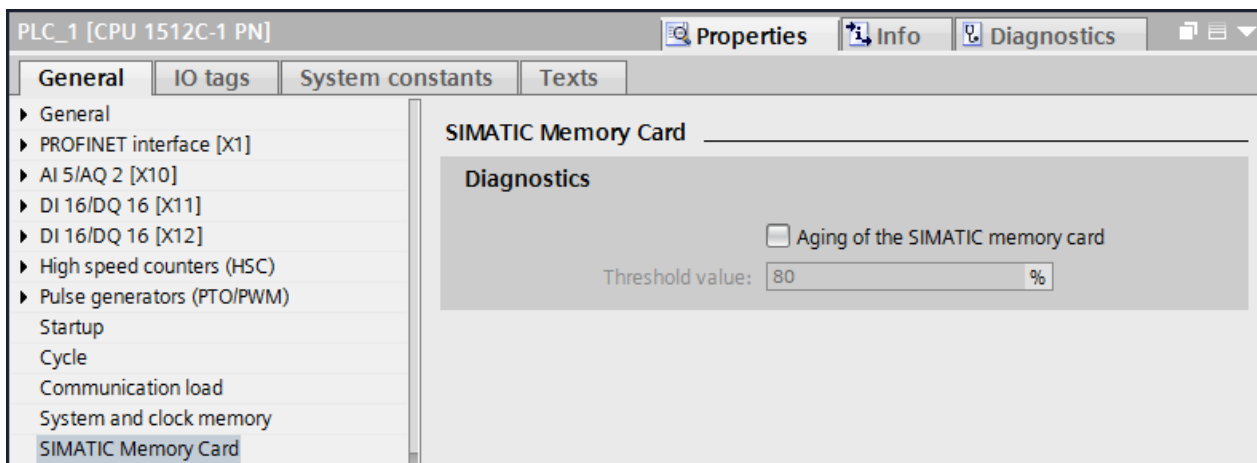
PLC_1 [CPU 1512C-1 PN]

Properties  Info  Diagnostics

General  IO tags  System constants  Texts

▸ General
▸ PROFINET interface [X1]
▸ AI 5/AQ 2 [X10]
▸ DI 16/DQ 16 [X11]
▸ DI 16/DQ 16 [X12]
▸ High speed counters (HSC)
▸ Pulse generators (PTO/PWM)
Startup
Cycle
Communication load
System and clock memory
SIMATIC Memory Card

SIMATIC Memory Card

Diagnostics

Aging of the SIMATIC memory card

Threshold value: 80 %